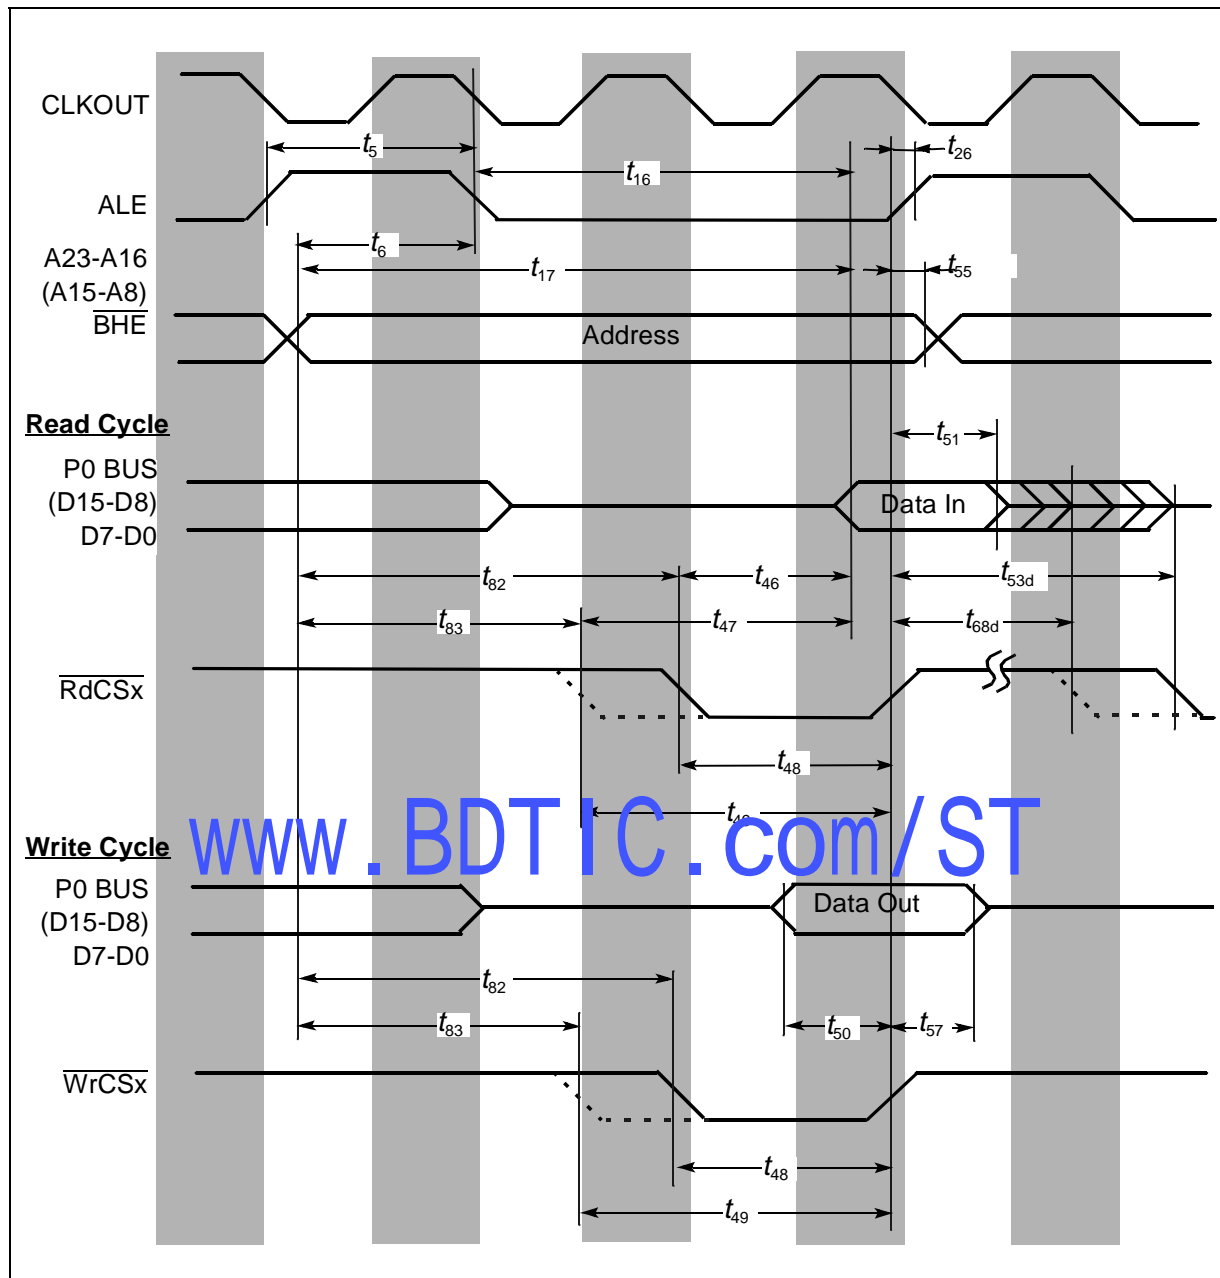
CLKOUT

$t_5$

$t_{16}$

$t_{26}$

ALE

$t_6$

A23-A16 (A15-A8) $\overline{\text{BHE}}$

$t_{17}$

$t_{55}$

Address

Read Cycle

$t_{51}$

P0 BUS (D15-D8) D7-D0

Data In

$t_{82}$

$t_{46}$

$t_{53d}$

$t_{83}$

$t_{47}$

$t_{68d}$

$\overline{\text{RdCSx}}$

$t_{48}$

$t_{49}$

www.BDTIC.com/ST

Write Cycle

P0 BUS (D15-D8) D7-D0

Data Out

$t_{82}$

$t_{83}$

$t_{50}$

$t_{57}$

$\overline{\text{WrCSx}}$

$t_{48}$

$t_{49}$